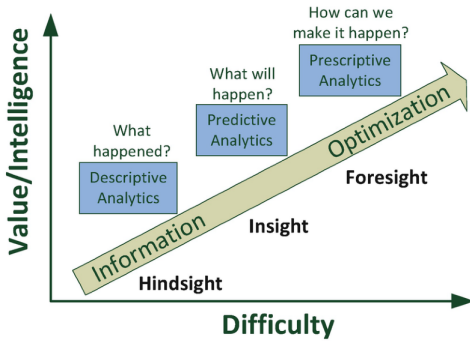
Value/Intelligence

How can we make it happen?

Prescriptive Analytics

What will happen?

Predictive Analytics

What happened?

Descriptive Analytics

Information

Optimization

Foresight

Insight

Hindsight

Difficulty